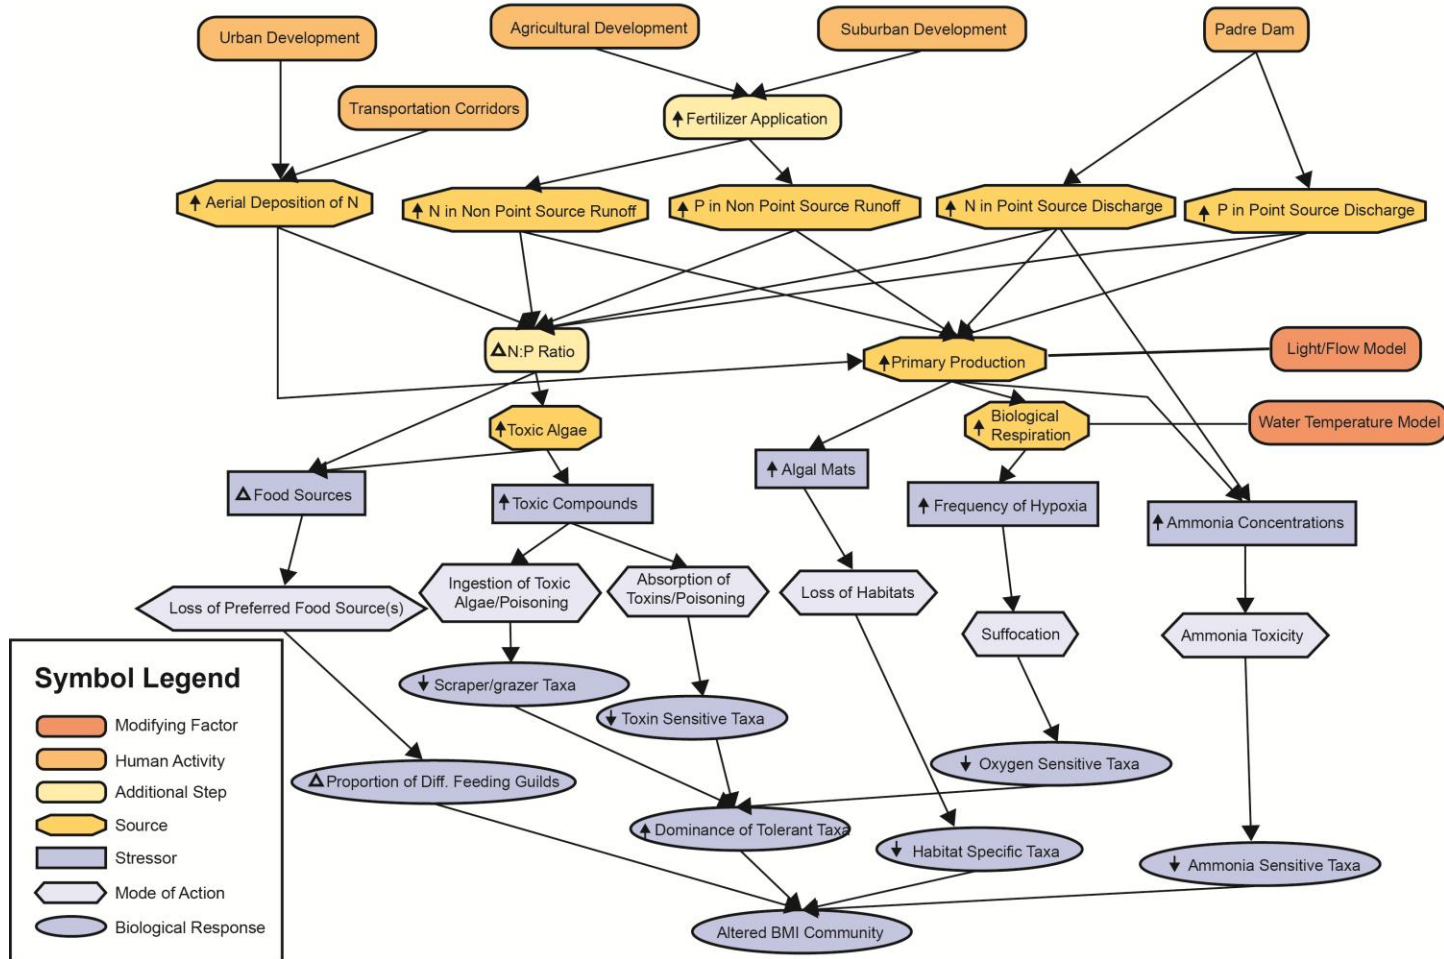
Urban Development
Agricultural Development
Suburban Development
Padre Dam
Transportation Corridors
↑Fertilizer Application
↑ Aerial Deposition of N
↑ N in Non Point Source Runoff
↑ P in Non Point Source Runoff
↑ N in Point Source Discharge
↑ P in Point Source Discharge
ΔN:P Ratio
↑Primary Production
Light/Flow Model
↑Toxic Algae
↑ Biological Respiration
Water Temperature Model
Δ Food Sources
↑Toxic Compounds
↑ Algal Mats
↑ Frequency of Hypoxia
↑Ammonia Concentrations
Loss of Preferred Food Source(s)
Ingestion of Toxic Algae/Poisoning
Absorption of Toxins/Poisoning
Loss of Habitats
Suffocation
Ammonia Toxicity
Symbol Legend
Modifying Factor
Human Activity
Additional Step
Source
Stressor
Mode of Action
Biological Response
↓ Scraper/grazer Taxa
↓ Toxin Sensitive Taxa
ΔProportion of Diff. Feeding Guilds
↓ Oxygen Sensitive Taxa
↑Dominance of Tolerant Taxa
↓ Habitat Specific Taxa
↓ Ammonia Sensitive Taxa
Altered BMI Community